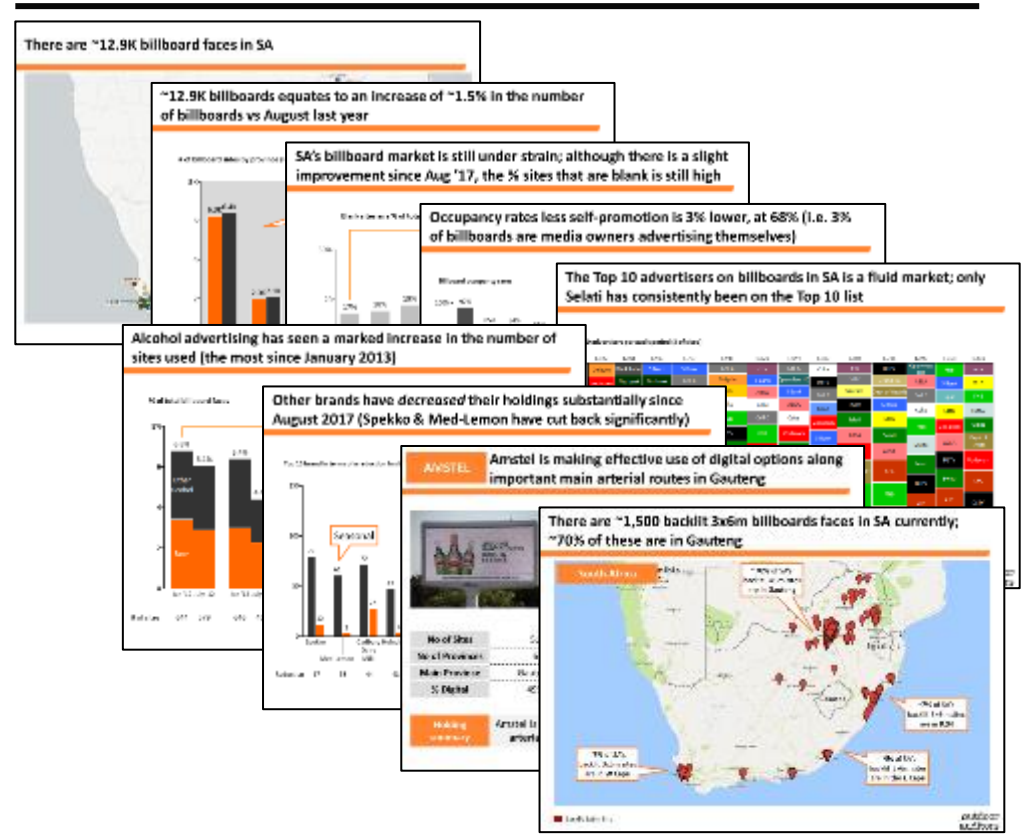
There are ~12.9K billboard faces in SA

~12.9K billboards equates to an increase of ~1.5% in the number of billboards vs August last year

SA's billboard market is still under strain; although there is a slight improvement since Aug '17, the % sites that are blank is still high

Occupancy rates less self-promotion is 3% lower, at 68% (i.e. 3% of billboards are media owners advertising themselves)

The Top 10 advertisers on billboards in SA is a fluid market; only Selati has consistently been on the Top 10 list

Alcohol advertising has seen a marked increase in the number of sites used (the most since January 2013)

Other brands have *decreased* their holdings substantially since August 2017 (Spekko & Med-Lemon have cut back significantly)

AMSTEL

Amstel is making effective use of digital options along important main arterial routes in Gauteng

No of Sites

No of Provinces

Main Province

% Digital

Holding summary

Amstel is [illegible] arterial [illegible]

There are ~1,500 backlit 3x6m billboards faces in SA currently; ~70% of these are in Gauteng

South Africa

outdoor auditors